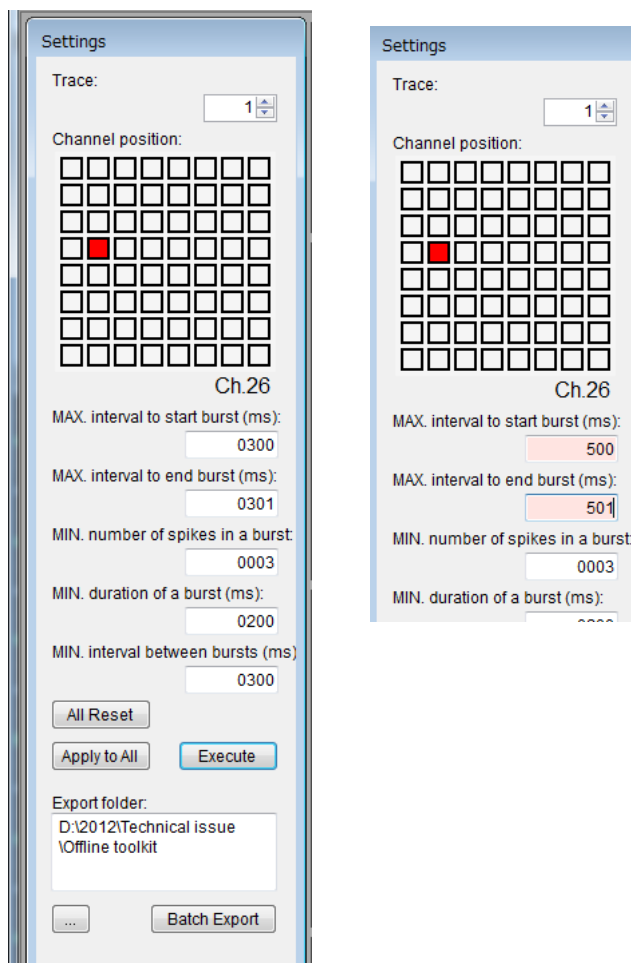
Settings

Trace:

1

Channel position:

Ch.26

MAX. interval to start burst (ms):

0300

MAX. interval to end burst (ms):

0301

MIN. number of spikes in a burst:

0003

MIN. duration of a burst (ms):

0200

MIN. interval between bursts (ms)

0300

All Reset

Apply to All

Execute

Export folder:

D:\2012\Technical issue \Offline toolkit

...

Batch Export

Settings

Trace:

1

Channel position:

Ch.26

MAX. interval to start burst (ms):

500

MAX. interval to end burst (ms):

501

MIN. number of spikes in a burst:

0003

MIN. duration of a burst (ms):

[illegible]